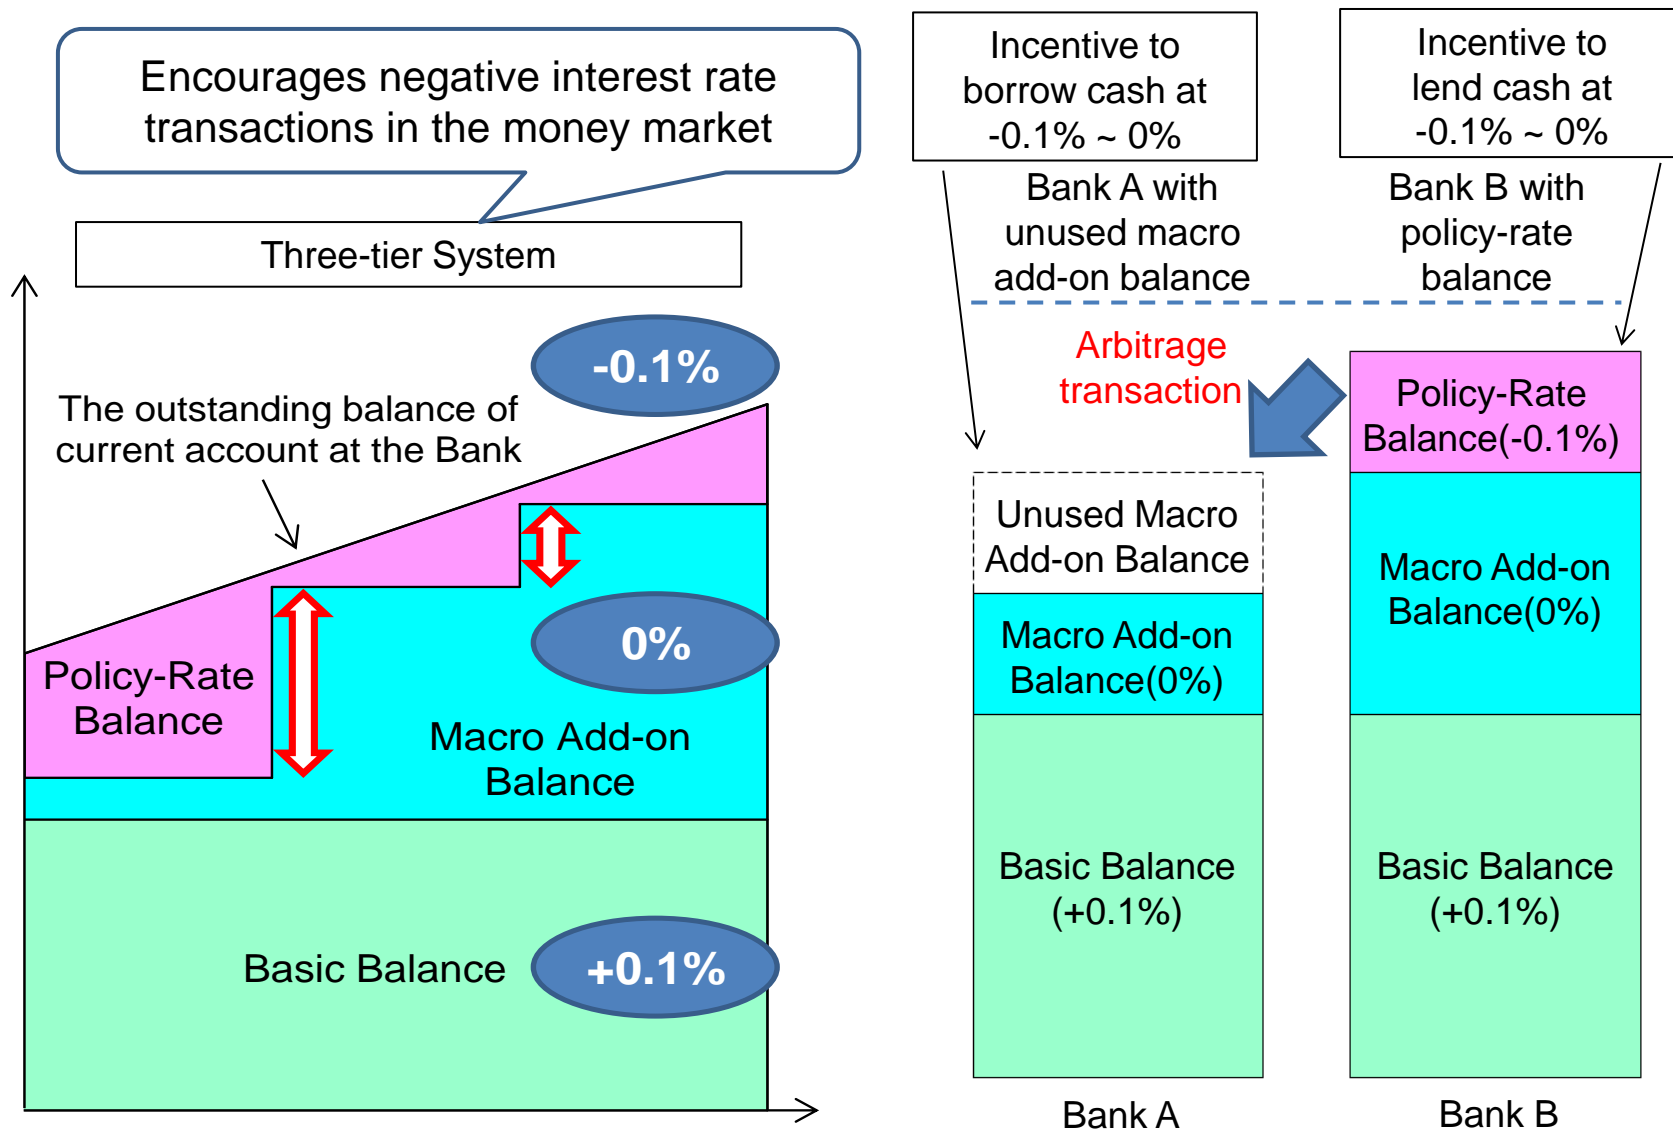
Encourages negative interest rate transactions in the money market

Three-tier System

-0.1%

The outstanding balance of current account at the Bank

Policy-Rate Balance

0%

Macro Add-on Balance

Basic Balance

+0.1%

Incentive to borrow cash at -0.1% ~ 0%

Incentive to lend cash at -0.1% ~ 0%

Bank A with unused macro add-on balance

Bank B with policy-rate balance

Arbitrage transaction

Policy-Rate Balance(-0.1%)

Unused Macro Add-on Balance

Macro Add-on Balance(0%)

Macro Add-on Balance(0%)

Basic Balance (+0.1%)

Basic Balance (+0.1%)

Bank A

Bank B